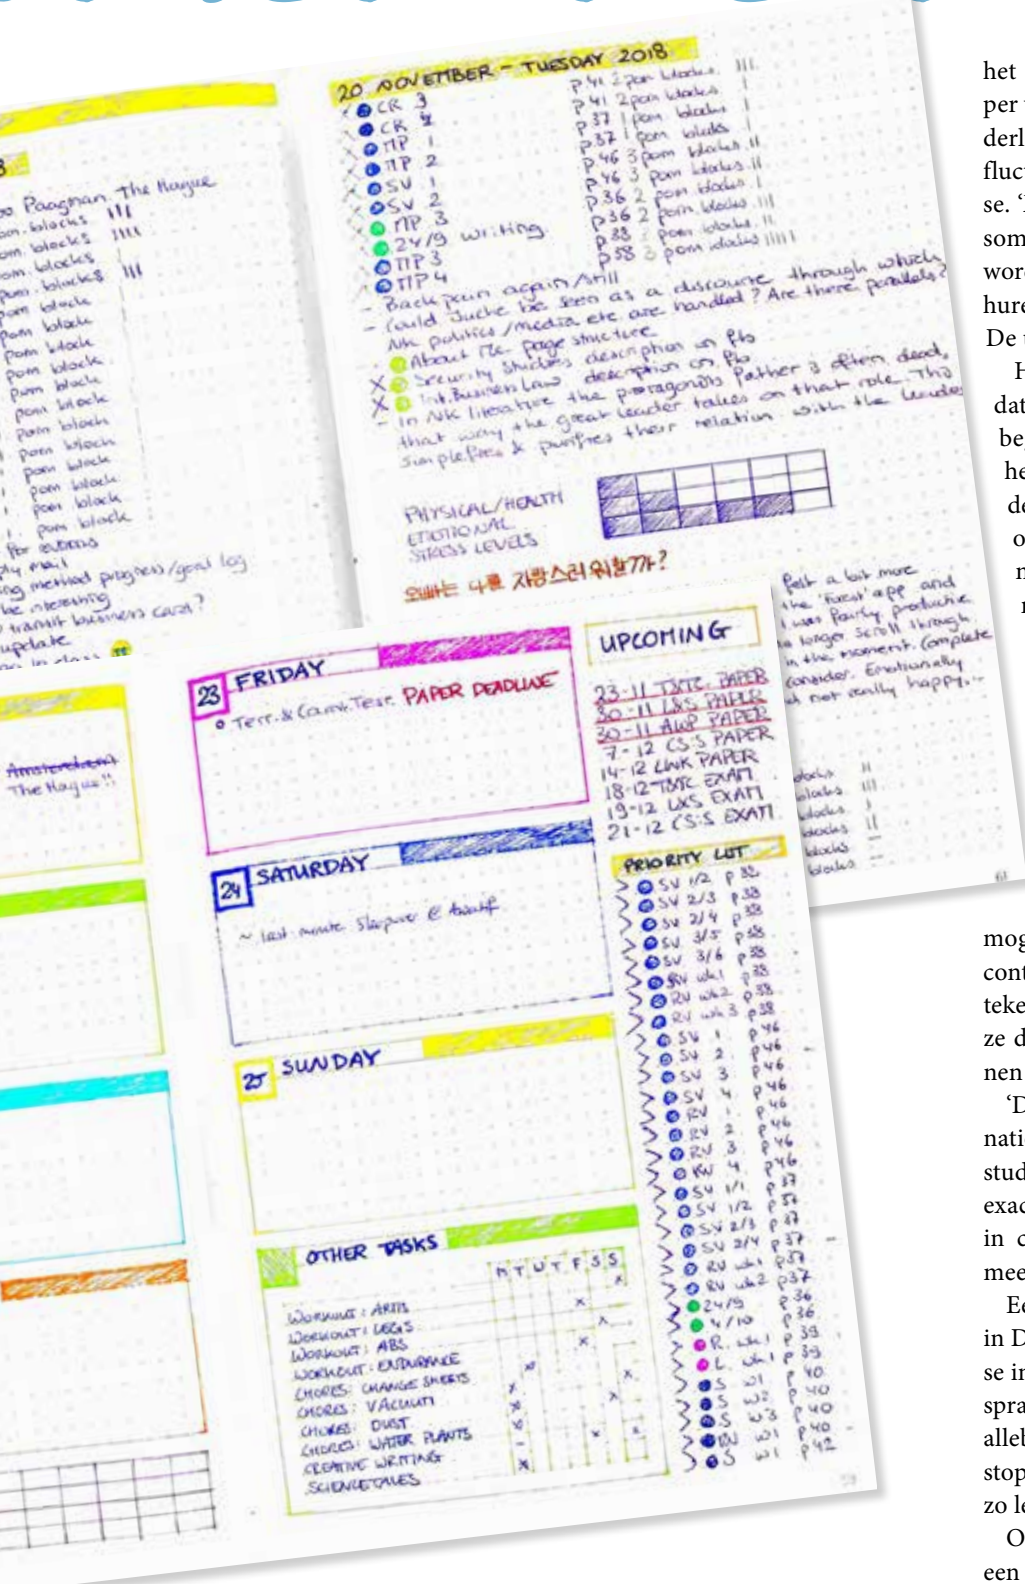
20 NOVEMBER - TUESDAY 2018
CR 3 p 41 2 pom blocks
CR 4 p 41 2 pom blocks
TIP 1 p 37 1 pom blocks
TIP 2 p 37 1 pom blocks
SV 1 p 46 3 pom blocks
SV 2 p 46 3 pom blocks
TIP 3 p 36 2 pom blocks
24/9 writing p 36 2 pom blocks
TIP 3 p 38 3 pom blocks
TIP 4 p 58 3 pom blocks
- Back pain again/still
- Could Duche be seen as a discourse through which NK politics / media etc are handled? Are there parallels?
About the page structure
Security Studies description on fb
Int. Business Law description on fb
- In NK literature the protagonists father is often dead, that way the great leader takes on that role. This simplifies & purifies their relation with the leader

PHYSICAL/HEALTH
EMOTIONAL
STRESS LEVELS
오늘은 나를 자랑스러워할까?

felt a bit more ... the 'forest' app and I was fairly productive ... longer scroll through ... in the moment. Complete ... consider. Emotionally ... not really happy.

Paagman The Hague
pom blocks
pom blocks
pom blocks
pom blocks
pom block
pom block
pom block
pom block
pom block
pom block
pom block
pom block
pom block
pom block
pom block
pom block
for events
... mail
... method progress/goal log
... interesting
... transit business card?
... update

Amsterdam
The Hague!!

23 FRIDAY
Terr. & Count. Terr. PAPER DEADLINE

24 SATURDAY
~ last minute sleepover @ ...

25 SUNDAY

UPCOMING
23-11 TSTC PAPER
30-11 L&S PAPER
30-11 AWP PAPER
7-12 CS:S PAPER
14-12 LWK PAPER
18-12 TSTC EXAM
19-12 LKS EXAM
21-12 CS:S EXAM

PRIORITY LIST
SV 1/2 p 38
SV 2/3 p 38
SV 2/4 p 38
SV 3/5 p 38
SV 3/6 p 38
RV wk1 p 38
RV wk2 p 38
RV wk3 p 38
SV 1 p 46
SV 2 p 46
SV 3 p 46
SV 4 p 46
RV 1 p 46
RV 2 p 46
RV 3 p 46
RV 4 p 46
SV 1/1 p 37
SV 1/2 p 37
SV 2/3 p 37
SV 2/4 p 37
RV wk1 p 37
RV wk2 p 37
24/9 p 36
4/10 p 36
R. wk1 p 39
L. wk1 p 39
S W1 p 40
S W2 p 40
S W3 p 40
RV W1 p 40
S W1 p 42

OTHER TASKS
| | M | T | W | T | F | S | S |
|---|---|---|---|---|---|---|---|
| WORKOUT: ARMS | | | | | | | |
| WORKOUT: LEGS | | | | | | | |
| WORKOUT: ABS | | | | | | | |
| WORKOUT: ENDURANCE | | | | | | | |
| CHORES: CHANGE SHEETS | | | | | | | |
| CHORES: VACUUM | | | | | | | |
| CHORES: DUST | | | | | | | |
| CHORES: WATER PLANTS | | | | | | | |
| CREATIVE WRITING | | | | | | | |
| SCHOOLDUES | | | | | | | |

blocks
blocks
blocks
blocks
blocks
blocks

het
per
derl
fluc
se. '
som
wor
hur
De
H
dat
be
he
de
o
n
n

mog
con
teke
ze d
nen
'D
nati
stud
exac
in
mee
Ee
in D
se i
spra
alle
stop
zo l
O
een